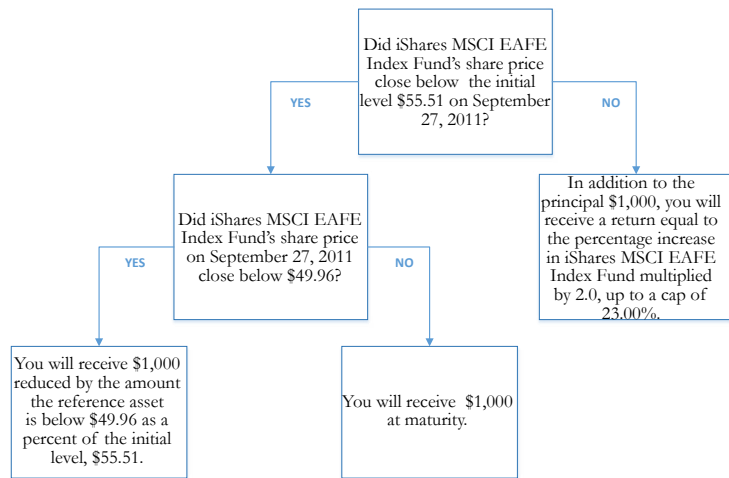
Did iShares MSCI EAFE Index Fund's share price close below the initial level $55.51 on September 27, 2011?

YES

NO

Did iShares MSCI EAFE Index Fund's share price on September 27, 2011 close below $49.96?

In addition to the principal $1,000, you will receive a return equal to the percentage increase in iShares MSCI EAFE Index Fund multiplied by 2.0, up to a cap of 23.00%.

YES

NO

You will receive $1,000 reduced by the amount the reference asset is below $49.96 as a percent of the initial level, $55.51.

You will receive $1,000 at maturity.